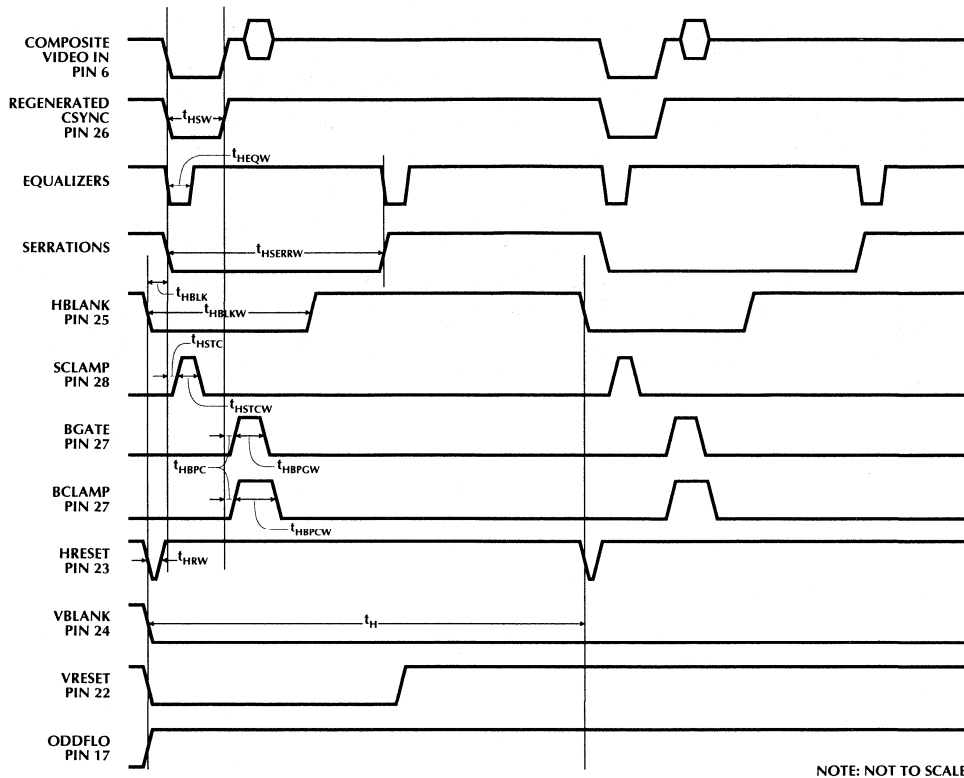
COMPOSITE VIDEO IN PIN 6

REGENERATED CSYNC PIN 26

$t_{HSW}$

$t_{HEQW}$

EQUALIZERS

SERRATIONS

$t_{HSERRW}$

$t_{HBLK}$

HBLANK PIN 25

$t_{HBLKW}$

$t_{HSTC}$

SCLAMP PIN 28

$t_{HSTCW}$

BGATE PIN 27

$t_{HBPC}$

$t_{HBPGW}$

BCLAMP PIN 27

$t_{HBPCW}$

HRESET PIN 23

$t_{HRW}$

VBLANK PIN 24

$t_{H}$

VRESET PIN 22

ODDFLO PIN 17

NOTE: NOT TO SCALE